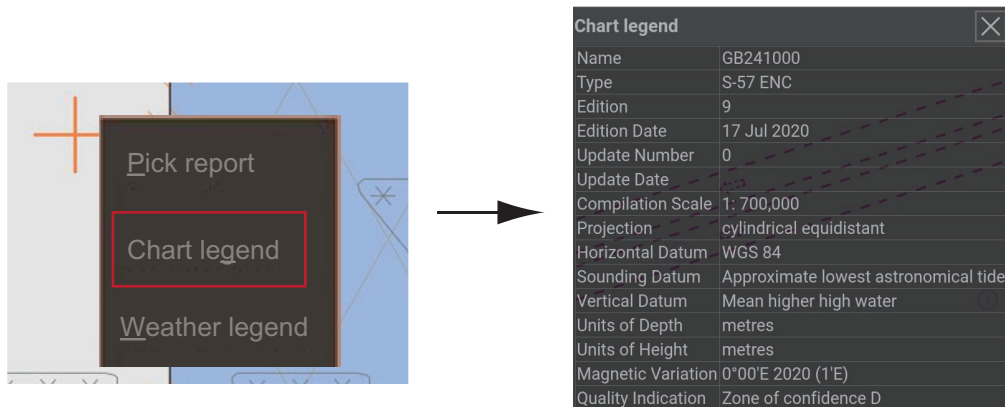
Pick report

Chart legend

Weather legend

Chart legend

| Name | GB241000 |
|---|---|
| Type | S-57 ENC |
| Edition | 9 |
| Edition Date | 17 Jul 2020 |
| Update Number | 0 |
| Update Date | |
| Compilation Scale | 1: 700,000 |
| Projection | cylindrical equidistant |
| Horizontal Datum | WGS 84 |
| Sounding Datum | Approximate lowest astronomical tide |
| Vertical Datum | Mean higher high water |
| Units of Depth | metres |
| Units of Height | metres |
| Magnetic Variation | 0°00'E 2020 (1'E) |
| Quality Indication | Zone of confidence D |